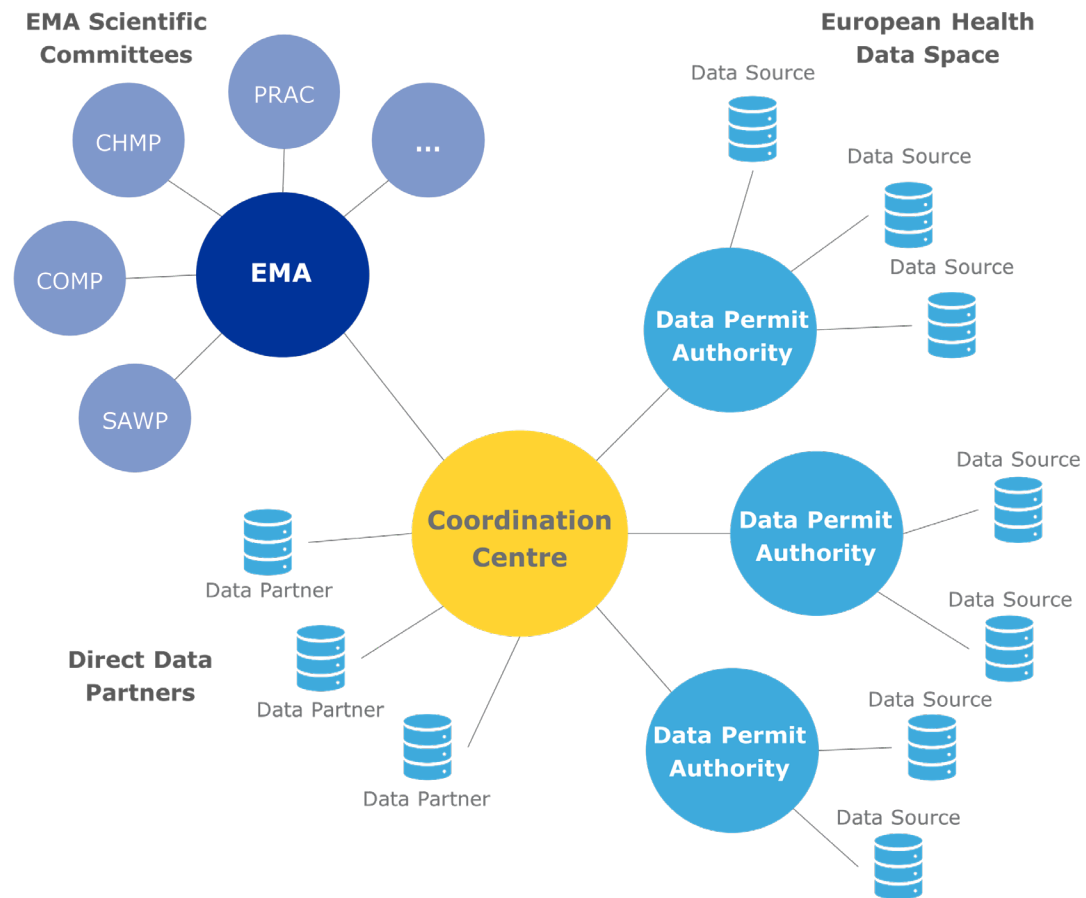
EMA Scientific Committees

PRAC

CHMP

...

EMA

COMP

SAWP

European Health Data Space

Data Source

Data Source

Data Source

Data Permit Authority

Data Source

Coordination Centre

Data Permit Authority

Data Partner

Data Source

Direct Data Partners

Data Partner

Data Source

Data Permit Authority

Data Partner

Data Source